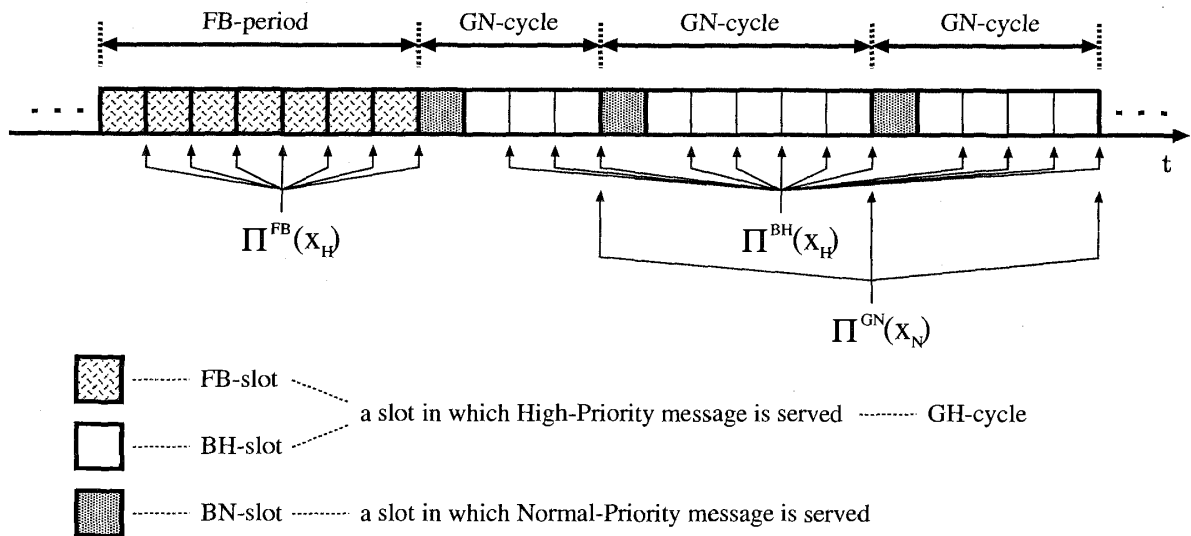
FB-period
GN-cycle
GN-cycle
GN-cycle

t

$\Pi^{FB}(x_H)$
$\Pi^{BH}(x_H)$
$\Pi^{GN}(x_N)$

FB-slot
BH-slot
a slot in which High-Priority message is served
GH-cycle
BN-slot
a slot in which Normal-Priority message is served